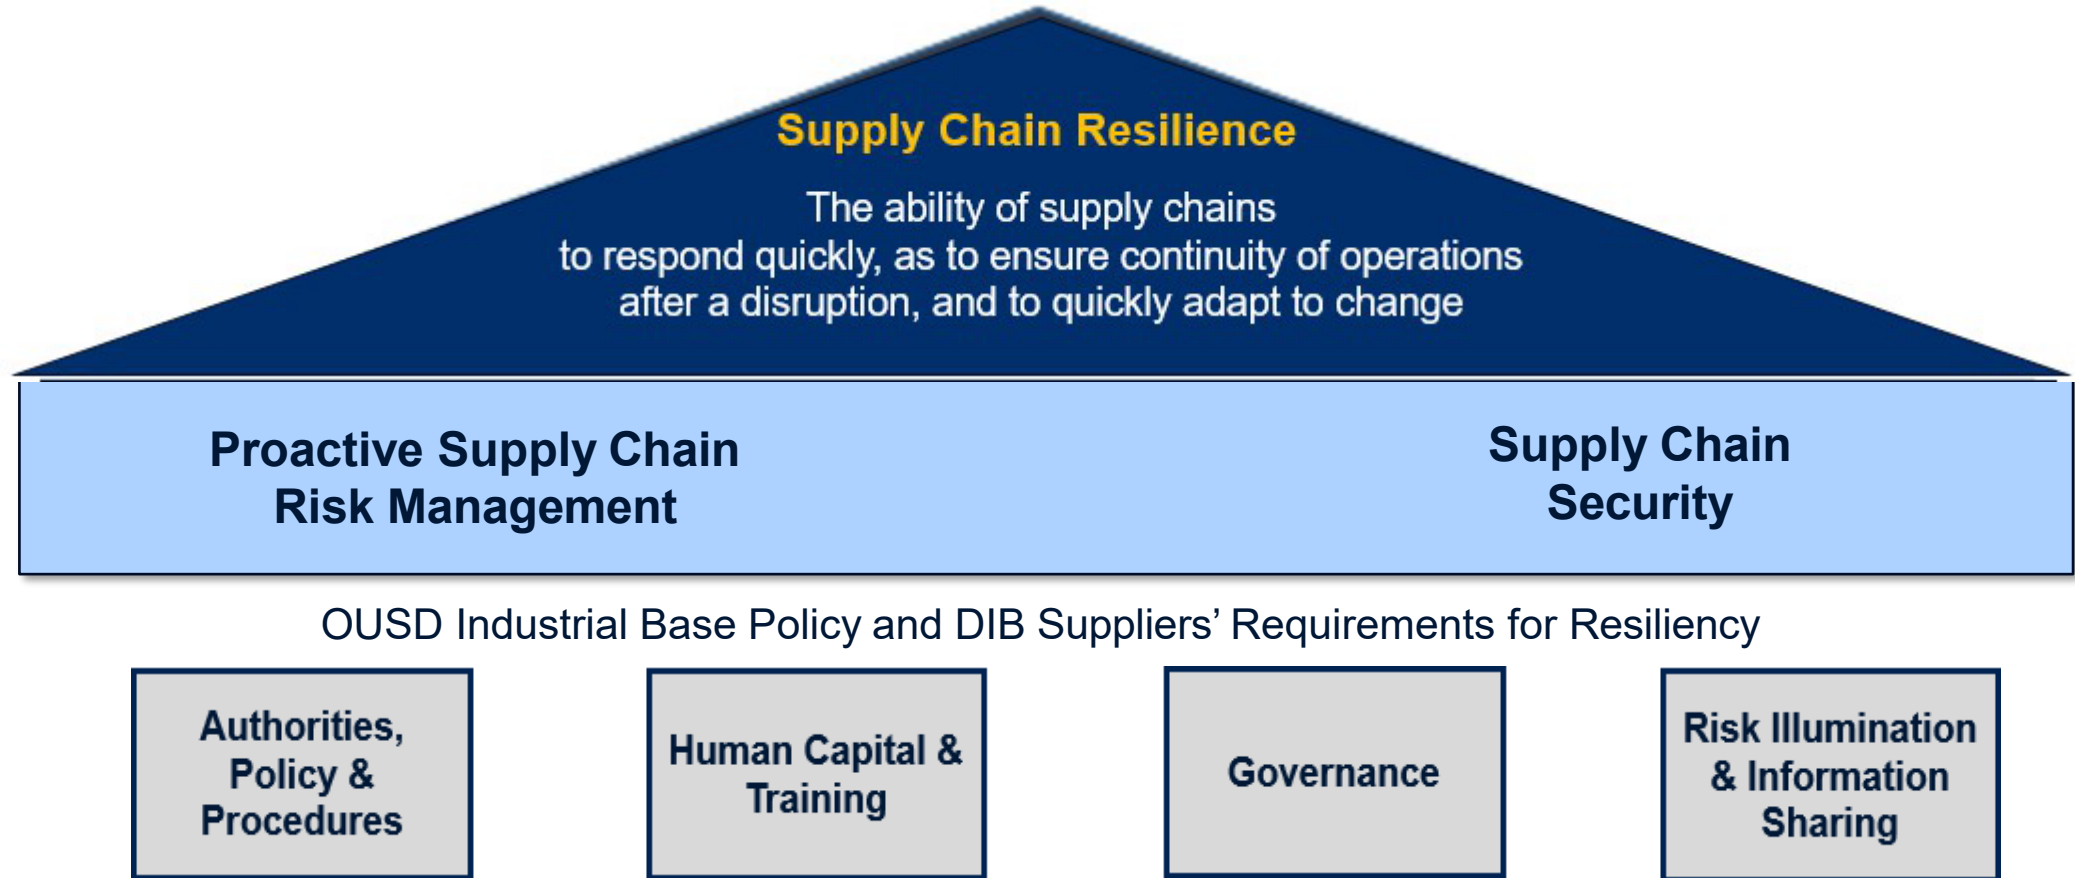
Supply Chain Resilience

The ability of supply chains to respond quickly, as to ensure continuity of operations after a disruption, and to quickly adapt to change

Proactive Supply Chain Risk Management

Supply Chain Security

OUSD Industrial Base Policy and DIB Suppliers' Requirements for Resiliency

Authorities, Policy & Procedures

Human Capital & Training

Governance

Risk Illumination & Information Sharing